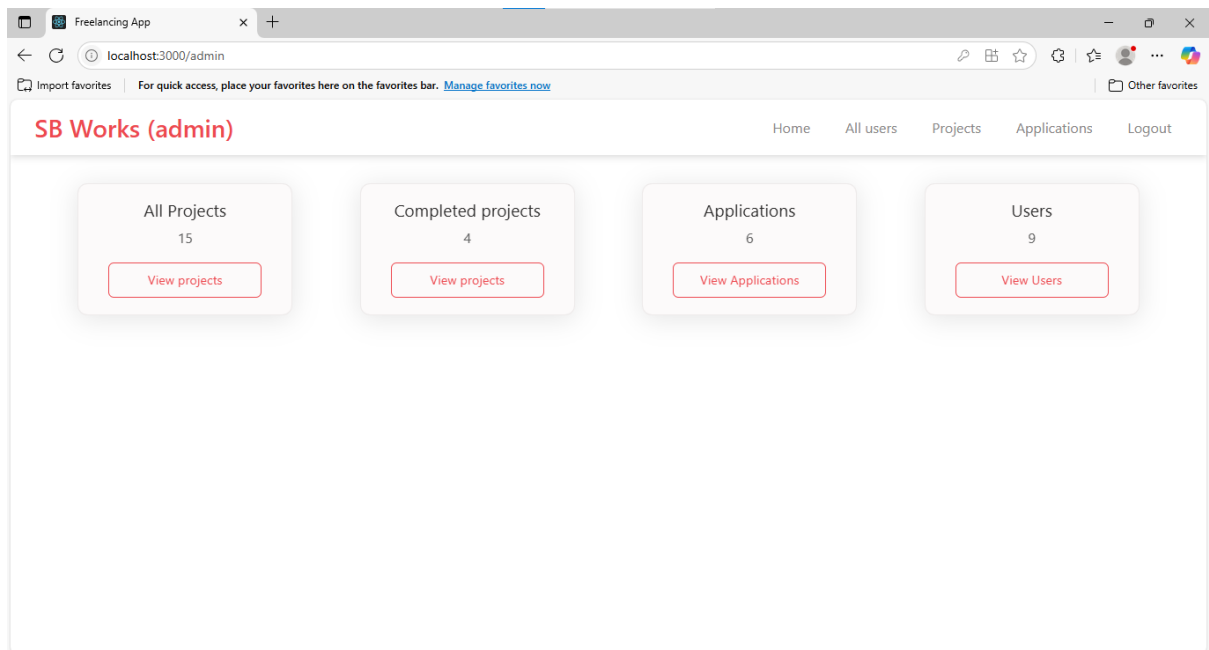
Freelancing App

localhost:3000/admin

Import favorites | For quick access, place your favorites here on the favorites bar. Manage favorites now

Other favorites

SB Works (admin)

Home All users Projects Applications Logout

All Projects
15
View projects

Completed projects
4
View projects

Applications
6
View Applications

Users
9
View Users